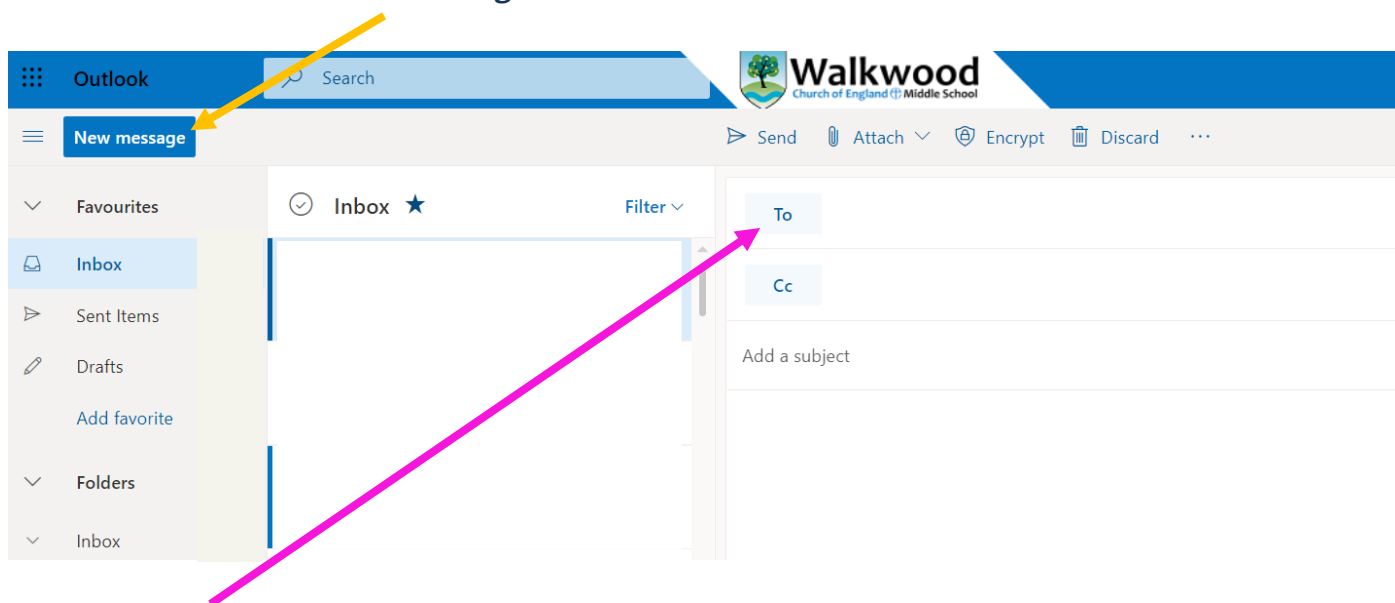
Outlook

Search

Walkwood
Church of England Middle School

New message

Send Attach Encrypt Discard ···

Favourites

Inbox

Sent Items

Drafts

Add favorite

Folders

Inbox

Inbox ★

Filter

To

Cc

Add a subject